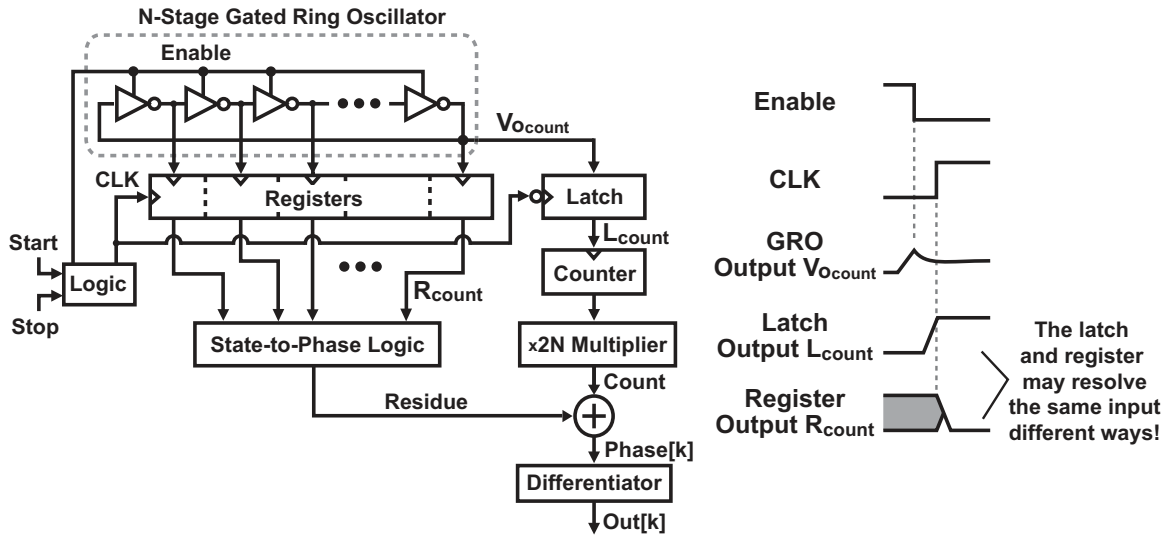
N-Stage Gated Ring Oscillator

Enable

$Vo_{count}$

CLK

Registers

Latch

$L_{count}$

Start

Logic

Stop

Counter

$R_{count}$

State-to-Phase Logic

x2N Multiplier

Count

Residue

Phase[k]

Differentiator

Out[k]

Enable

CLK

GRO Output $Vo_{count}$

Latch Output $L_{count}$

Register Output $R_{count}$

The latch and register may resolve the same input different ways!